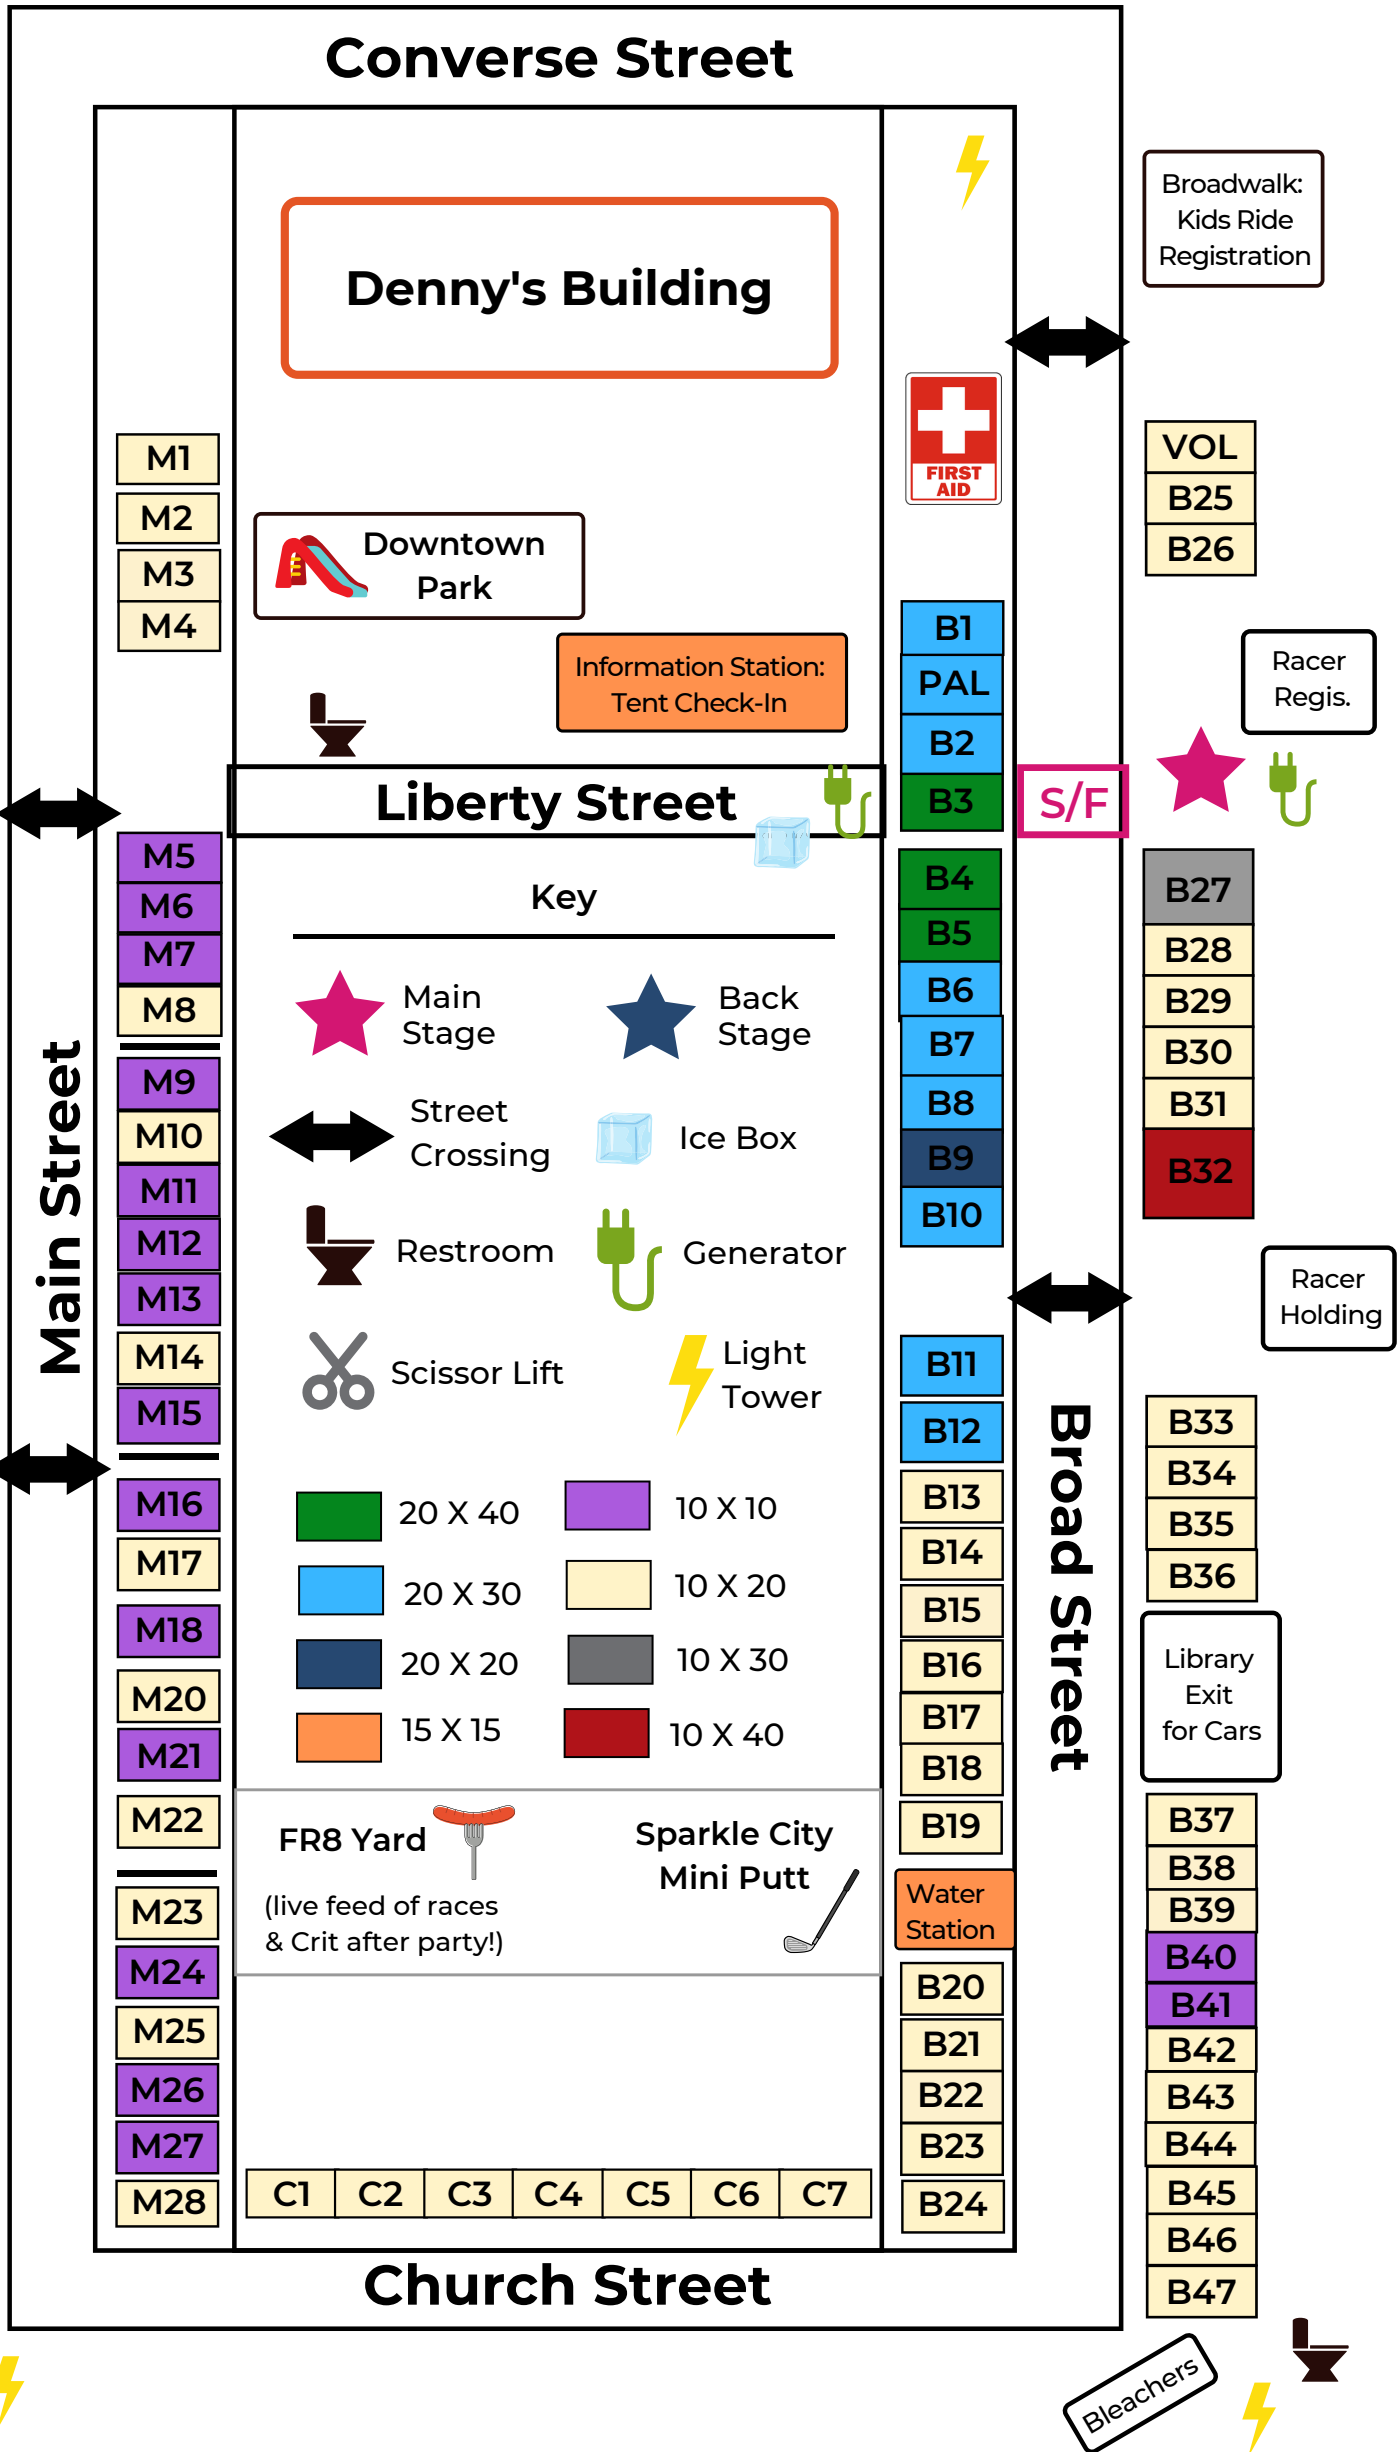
Converse Street

Denny's Building

Broadwalk: Kids Ride Registration

FIRST AID

VOL
B25
B26

M1
M2
M3
M4

Downtown Park

Information Station: Tent Check-In

B1
PAL
B2
B3

Racer Regis.

Liberty Street

S/F

Main Street

M5
M6
M7
M8
M9
M10
M11
M12
M13
M14
M15
M16
M17
M18
M20
M21
M22
M23
M24
M25
M26
M27
M28

Key

Main Stage
Back Stage
Street Crossing
Ice Box
Restroom
Generator
Scissor Lift
Light Tower

| | 20 X 40 | | 10 X 10 |
|---|---|---|---|
| | 20 X 30 | | 10 X 20 |
| | 20 X 20 | | 10 X 30 |
| | 15 X 15 | | 10 X 40 |

B4
B5
B6
B7
B8
B9
B10

B27
B28
B29
B30
B31
B32

Racer Holding

B11
B12
B13
B14
B15
B16
B17
B18
B19

Broad Street

B33
B34
B35
B36

Library Exit for Cars

FR8 Yard
(live feed of races & Crit after party!)

Sparkle City Mini Putt

Water Station

B20
B21
B22
B23
B24

B37
B38
B39
B40
B41
B42
B43
B44
B45
B46
B47

C1 C2 C3 C4 C5 C6 C7

Church Street

Bleachers